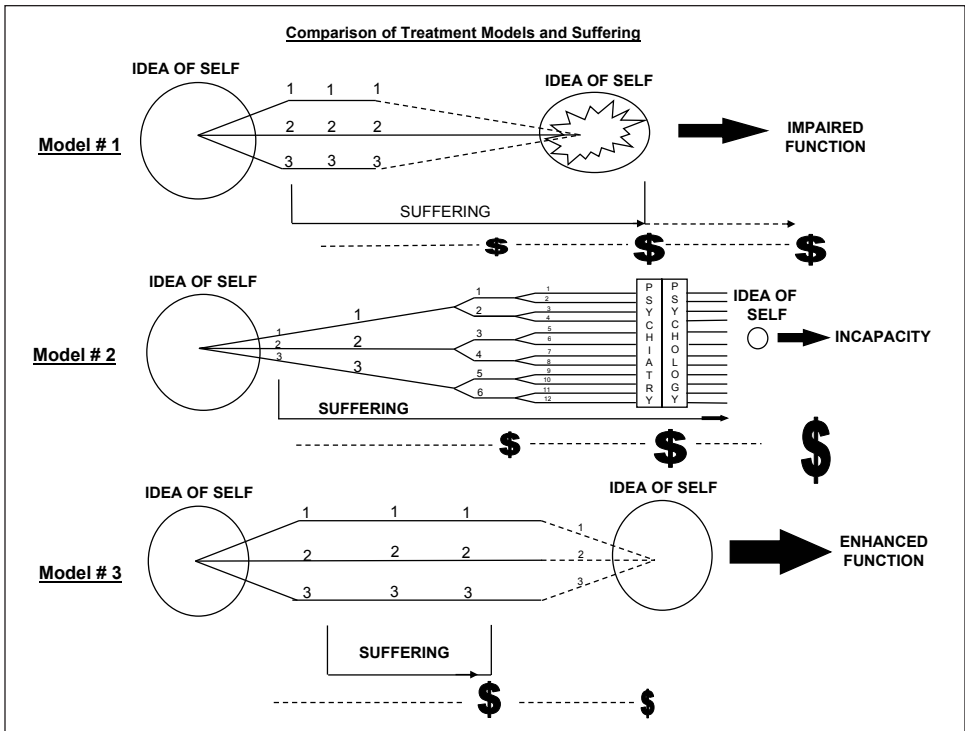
Comparison of Treatment Models and Suffering

IDEA OF SELF

1 1 1
2 2 2
3 3 3

IDEA OF SELF

IMPAIRED FUNCTION

Model # 1

SUFFERING

$ $ $

IDEA OF SELF

1
2
3

1
2
3

1
2
3
4
5
6

1
2
3
4
5
6
7
8
9
10
11
12

PSYCHIATRY

PSYCHOLOGY

IDEA OF SELF

INCAPACITY

Model # 2

SUFFERING

$ $ $

IDEA OF SELF

1 1 1
2 2 2
3 3 3

1
2
3

IDEA OF SELF

ENHANCED FUNCTION

Model # 3

SUFFERING

$ $